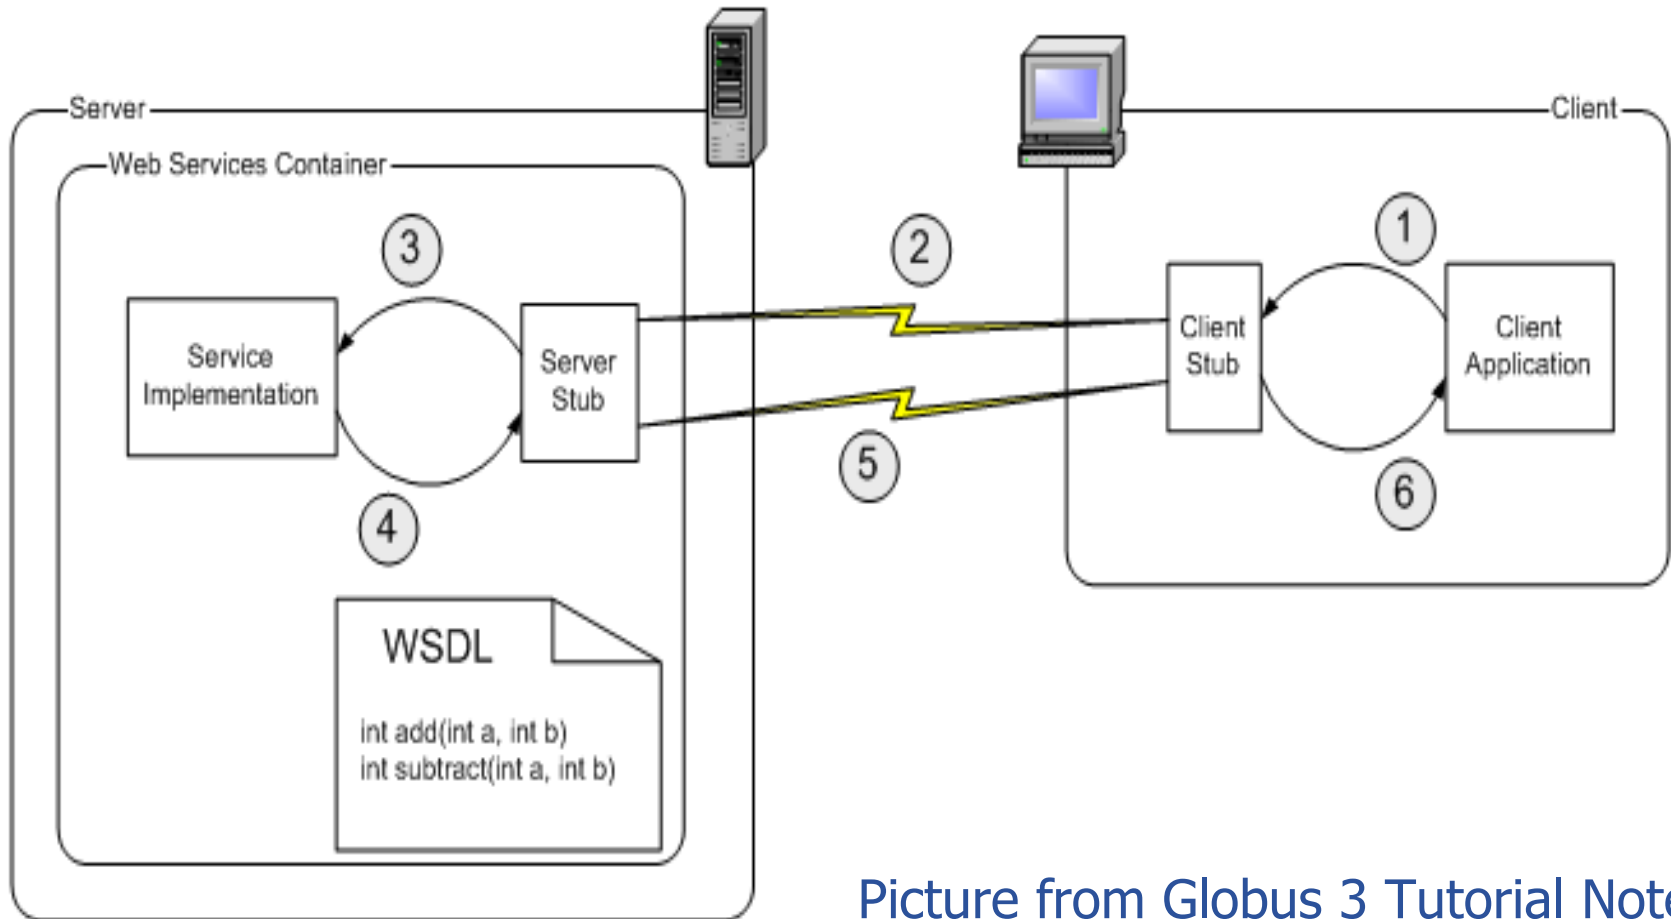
Server

Client

Web Services Container

3

2

1

Service Implementation

Server Stub

Client Stub

Client Application

5

6

4

WSDL

int add(int a, int b)
int subtract(int a, int b)

Picture from Globus 3 Tutorial Not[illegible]